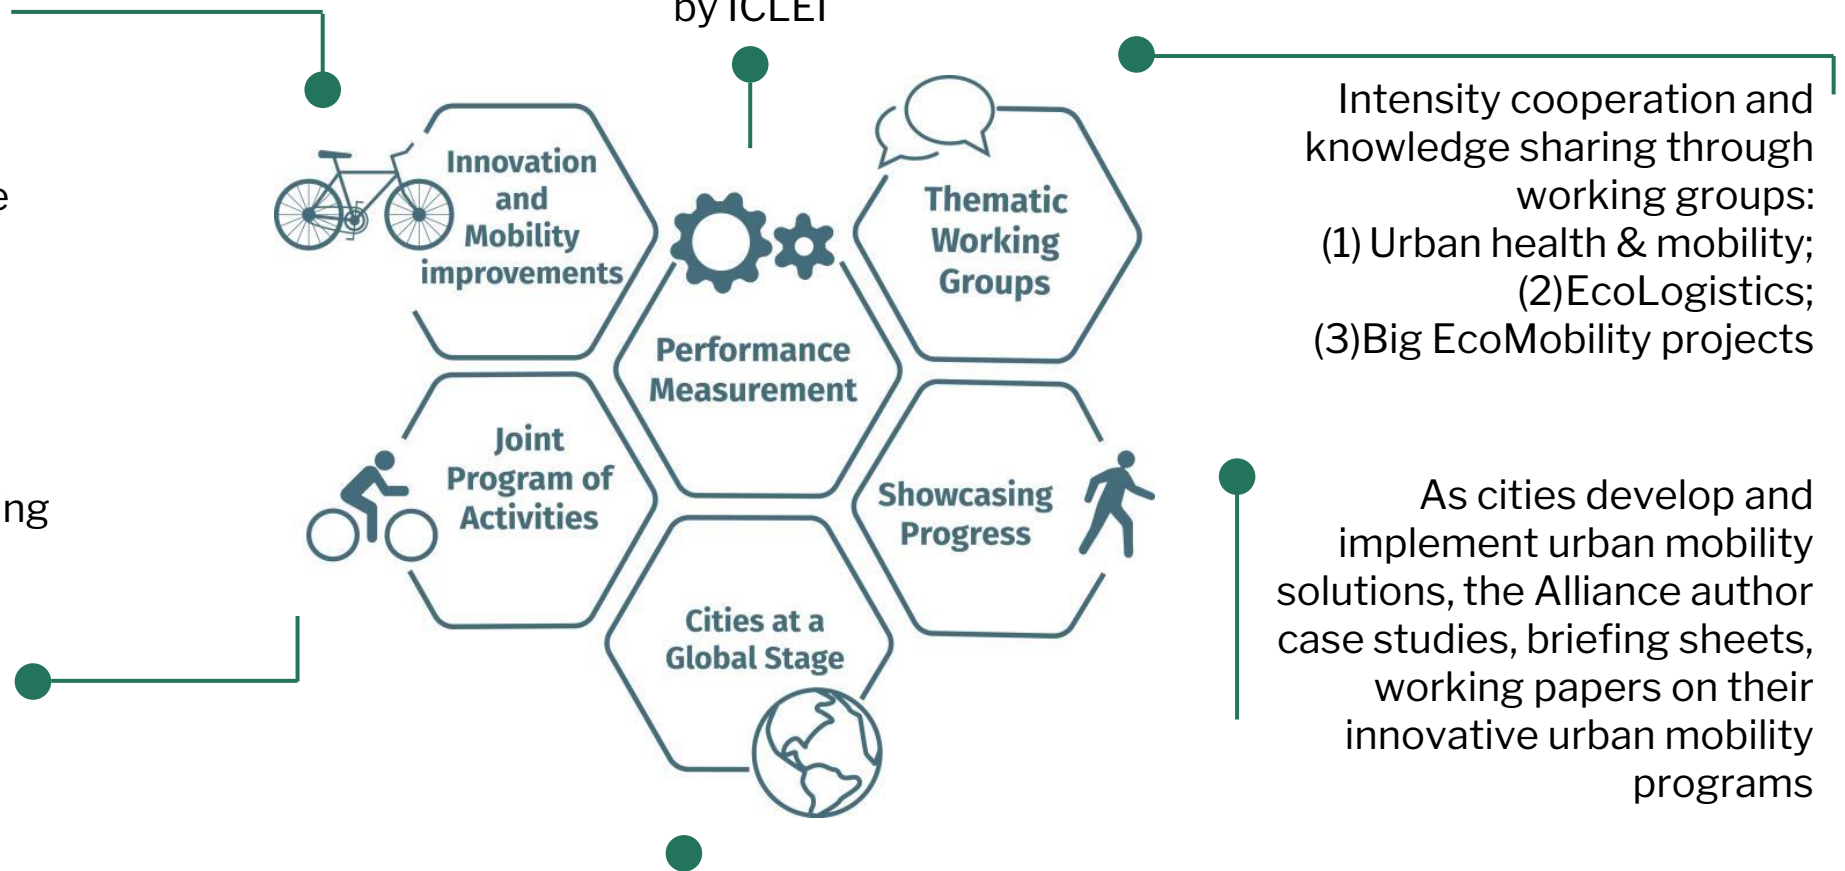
by ICLEI

e

ng

Innovation and Mobility improvements

Thematic Working Groups

Performance Measurement

Joint Program of Activities

Showcasing Progress

Cities at a Global Stage

Intensity cooperation and knowledge sharing through working groups:
(1) Urban health & mobility;
(2)EcoLogistics;
(3)Big EcoMobility projects

As cities develop and implement urban mobility solutions, the Alliance author case studies, briefing sheets, working papers on their innovative urban mobility programs